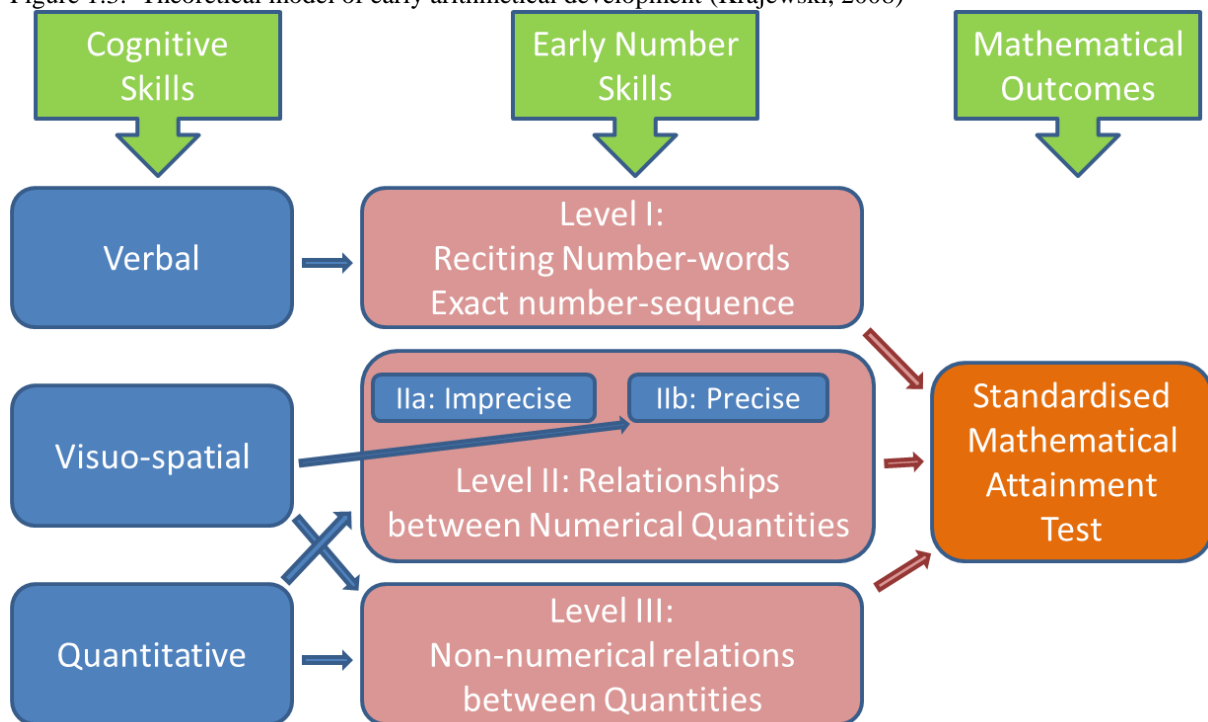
Figure 1.5: Theoretical model of early arithmetical development (Krajewski, 2008)

Cognitive Skills

Early Number Skills

Mathematical Outcomes

Verbal

Level I:
Reciting Number-words
Exact number-sequence

Visuo-spatial

IIa: Imprecise

IIb: Precise

Level II: Relationships between Numerical Quantities

Standardised Mathematical Attainment Test

Quantitative

Level III:
Non-numerical relations between Quantities